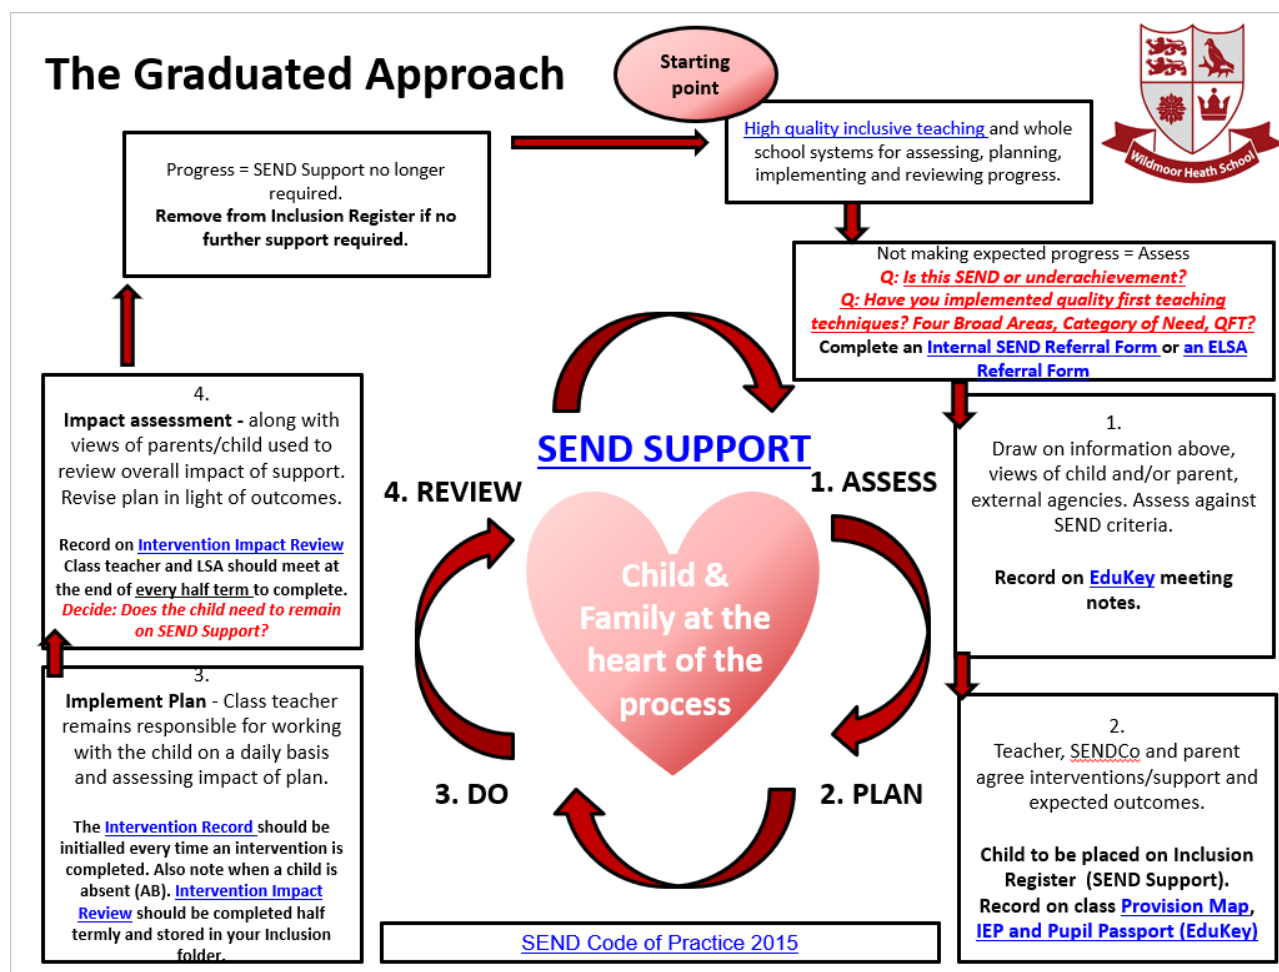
The Graduated Approach

Starting point

High quality inclusive teaching and whole school systems for assessing, planning, implementing and reviewing progress.

Wildmoor Heath School

Progress = SEND Support no longer required.
Remove from Inclusion Register if no further support required.

Not making expected progress = Assess
Q: Is this SEND or underachievement?
Q: Have you implemented quality first teaching techniques? Four Broad Areas, Category of Need, QFT?
Complete an Internal SEND Referral Form or an ELSA Referral Form

1.
Draw on information above, views of child and/or parent, external agencies. Assess against SEND criteria.

Record on EduKey meeting notes.

SEND SUPPORT

1. ASSESS

2. PLAN

3. DO

4. REVIEW

Child & Family at the heart of the process

4.
Impact assessment - along with views of parents/child used to review overall impact of support. Revise plan in light of outcomes.

Record on Intervention Impact Review
Class teacher and LSA should meet at the end of every half term to complete.
Decide: Does the child need to remain on SEND Support?

3.
Implement Plan - Class teacher remains responsible for working with the child on a daily basis and assessing impact of plan.

The Intervention Record should be initialled every time an intervention is completed. Also note when a child is absent (AB). Intervention Impact Review should be completed half termly and stored in your Inclusion folder.

2.
Teacher, SENDCo and parent agree interventions/support and expected outcomes.

Child to be placed on Inclusion Register (SEND Support).
Record on class Provision Map, IEP and Pupil Passport (EduKey)

SEND Code of Practice 2015